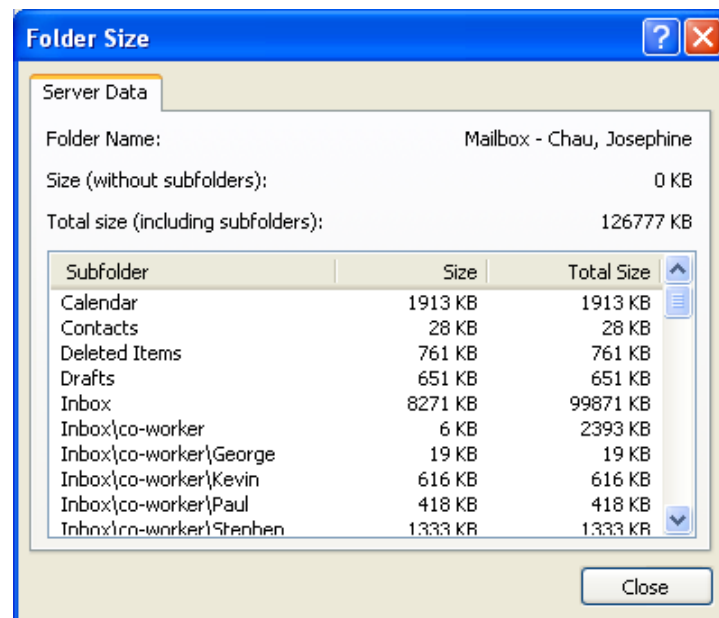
Folder Size

Server Data

Folder Name: Mailbox - Chau, Josephine

Size (without subfolders): 0 KB

Total size (including subfolders): 126777 KB

| Subfolder | Size | Total Size |
|---|---|---|
| Calendar | 1913 KB | 1913 KB |
| Contacts | 28 KB | 28 KB |
| Deleted Items | 761 KB | 761 KB |
| Drafts | 651 KB | 651 KB |
| Inbox | 8271 KB | 99871 KB |
| Inbox\co-worker | 6 KB | 2393 KB |
| Inbox\co-worker\George | 19 KB | 19 KB |
| Inbox\co-worker\Kevin | 616 KB | 616 KB |
| Inbox\co-worker\Paul | 418 KB | 418 KB |
| Inbox\co-worker\Stephen | 1333 KB | 1333 KB |

Close